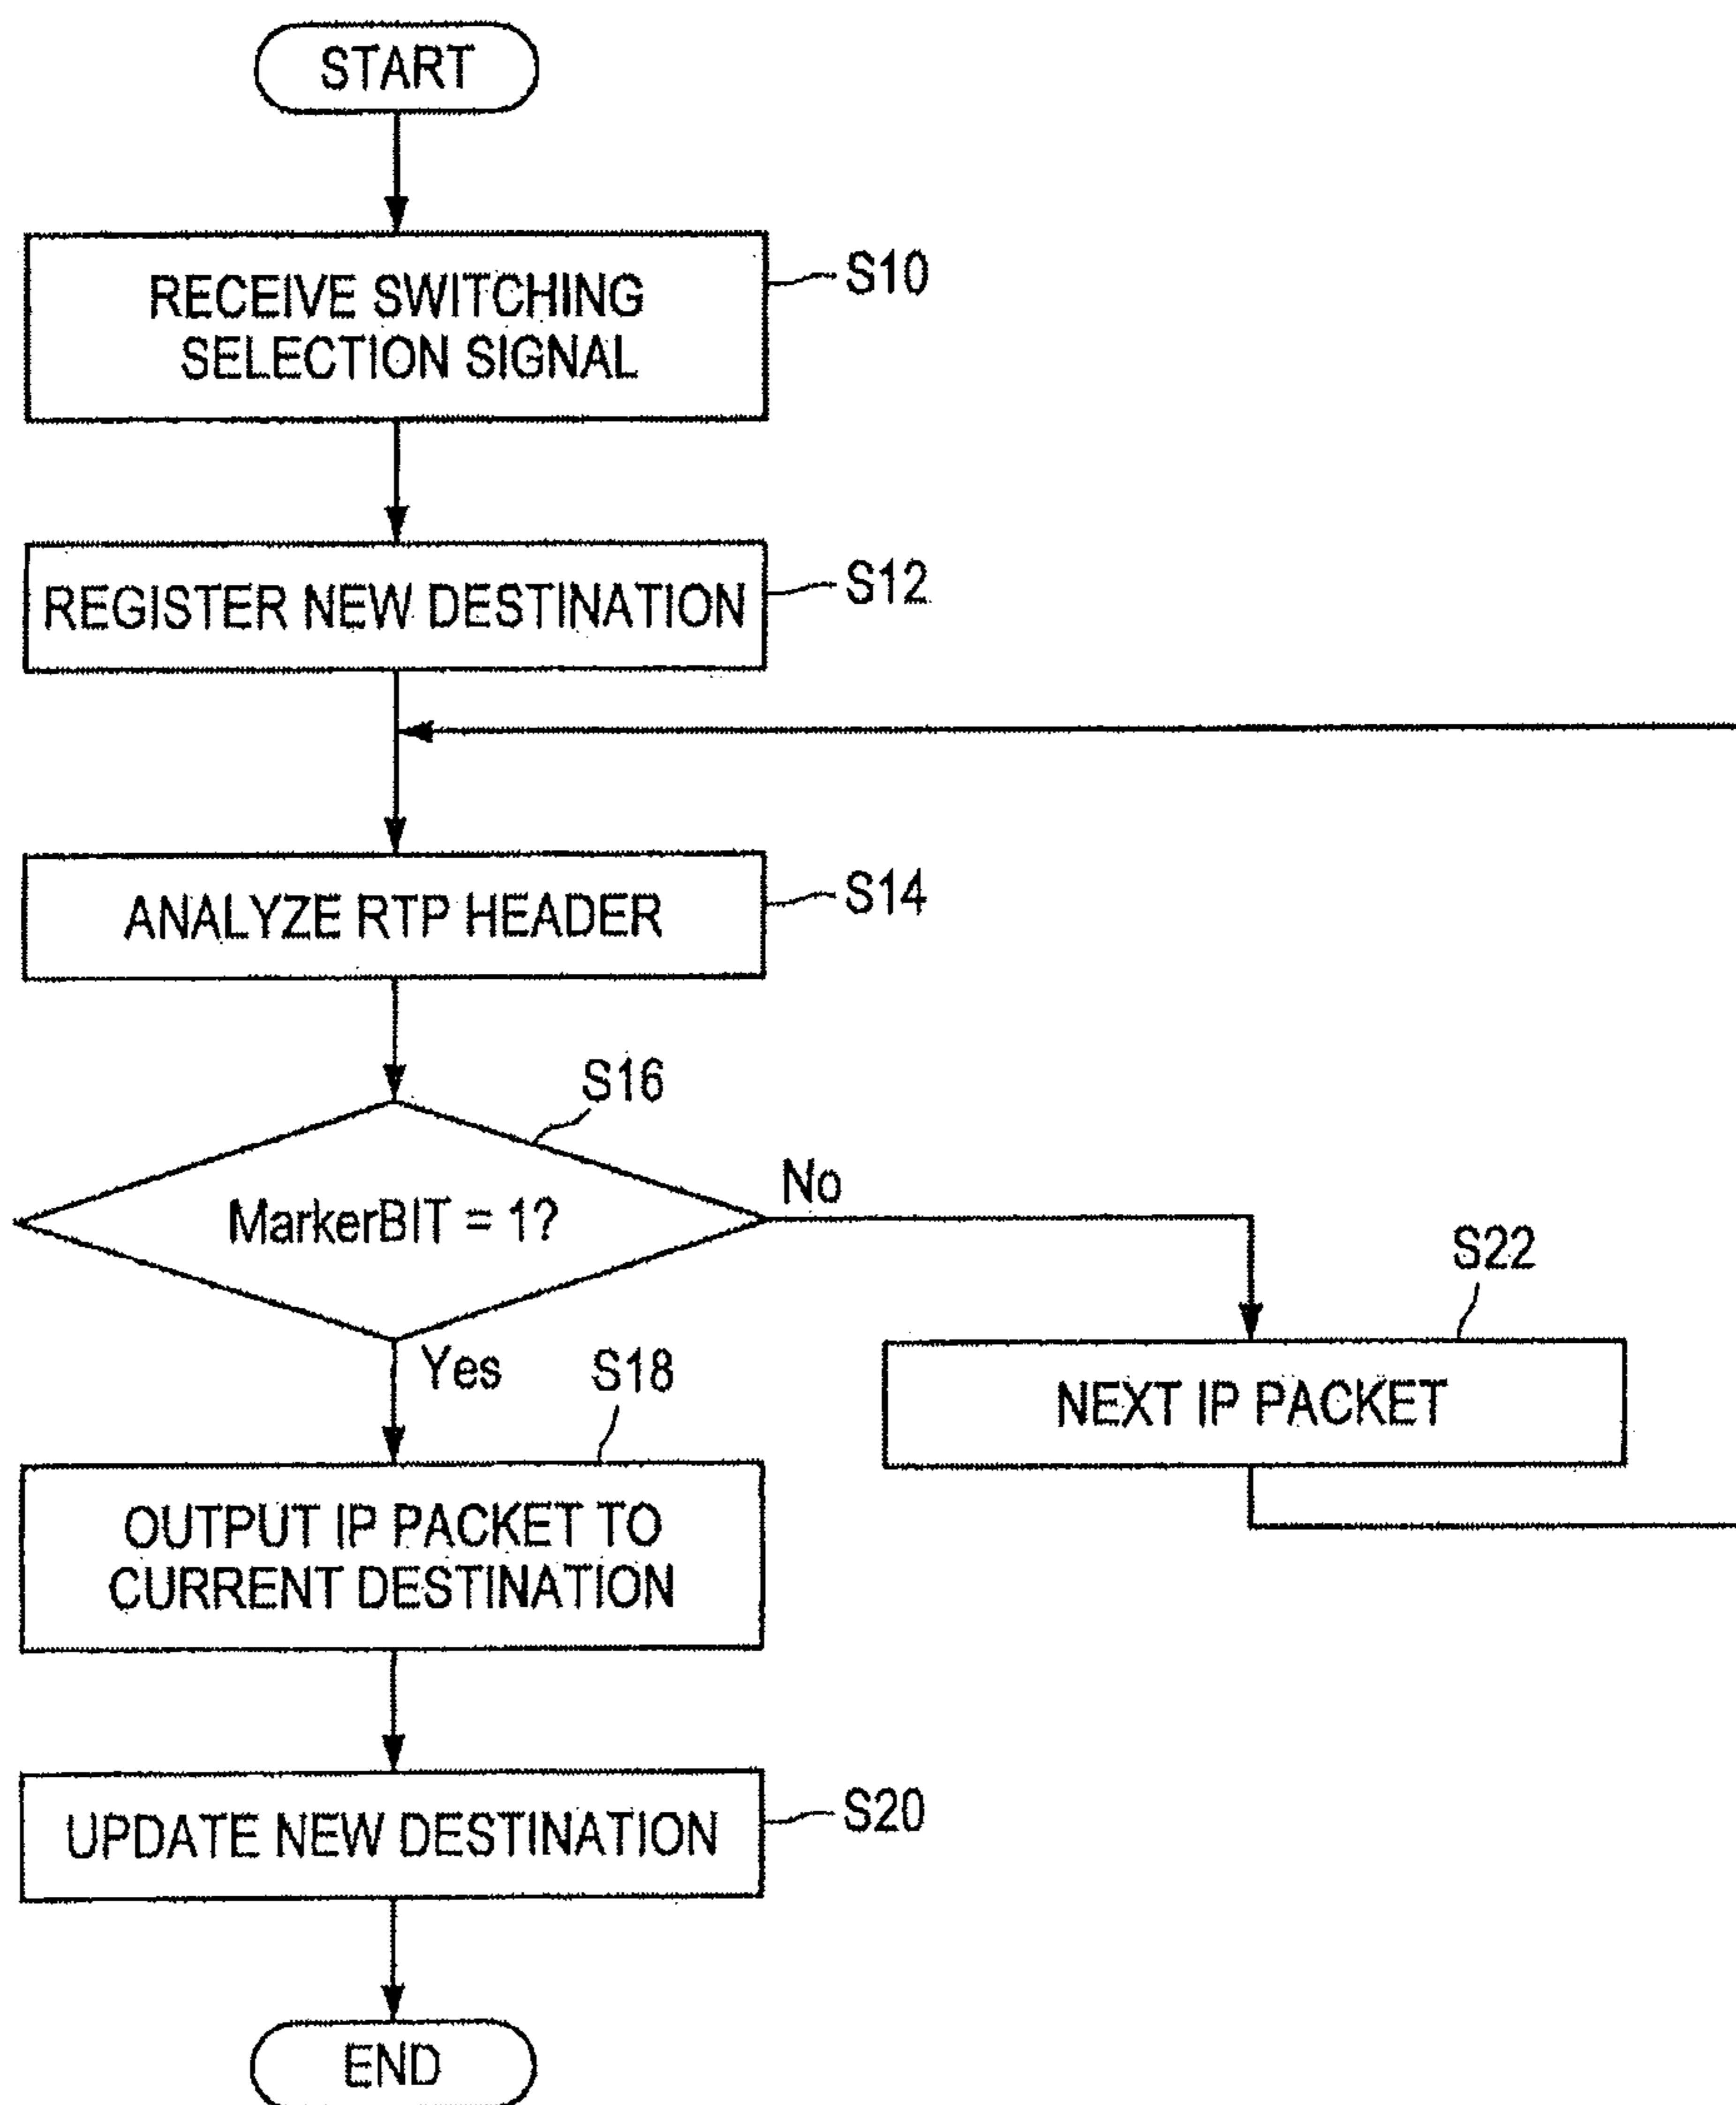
START

RECEIVE SWITCHING SELECTION SIGNAL

S10

REGISTER NEW DESTINATION

S12

ANALYZE RTP HEADER

S14

S16

MarkerBIT = 1?

No

S22

Yes

S18

NEXT IP PACKET

OUTPUT IP PACKET TO CURRENT DESTINATION

UPDATE NEW DESTINATION

S20

END